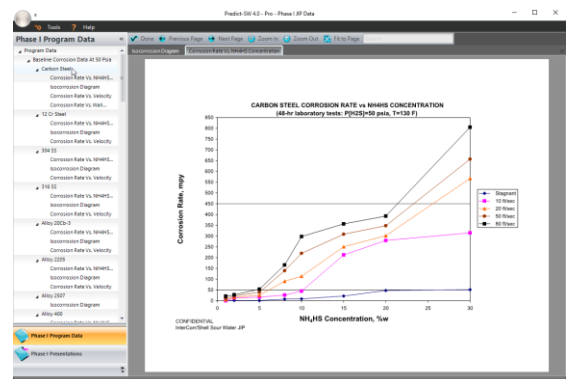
Predict-SW 4.0 - Pro - Phase I JIP Data

Tools Help

Phase I Program Data

Done Previous Page Next Page Zoom In Zoom Out Fit to Page

Isocorrosion Diagram Corrosion Rate Vs. NH4HS Concentration

Program Data
Baseline Corrosion Data At 50 Psia
Carbon Steel
Corrosion Rate Vs. NH4HS...
Isocorrosion Diagram
Corrosion Rate vs. Velocity
Corrosion Rate vs. Wall...
12 Cr Steel
Corrosion Rate Vs. NH4HS...
Isocorrosion Diagram
Corrosion Rate vs. Velocity
304 SS
Corrosion Rate Vs. NH4HS...
Isocorrosion Diagram
Corrosion Rate vs. Velocity
316 SS
Corrosion Rate Vs. NH4HS...
Isocorrosion Diagram
Corrosion Rate vs. Velocity
Alloy 20Cb-3
Corrosion Rate Vs. NH4HS...
Isocorrosion Diagram
Corrosion Rate vs. Velocity
Alloy 2205
Corrosion Rate Vs. NH4HS...
Isocorrosion Diagram
Corrosion Rate vs. Velocity
Alloy 2507
Isocorrosion Diagram
Alloy 400
Corrosion Rate Vs. NH4HS...

Phase I Program Data
Phase I Presentations

CARBON STEEL CORROSION RATE vs NH4HS CONCENTRATION
(48-hr laboratory tests: P[H2S]=50 psia, T=130 F)

Corrosion Rate, mpy

0 50 100 150 200 250 300 350 400 450 500 550 600 650 700 750 800 850

0 5 10 15 20 25 30

$NH_4HS$ Concentration, %w

Stagnant
10 ft/sec
20 ft/sec
50 ft/sec
80 ft/sec

CONFIDENTIAL
InterCorr/Shell Sour Water JIP